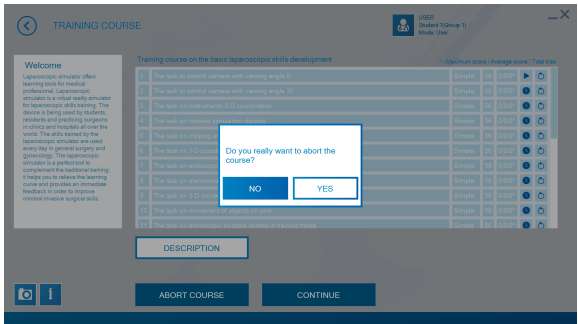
TRAINING COURSE

USER
Student 1(Group 1)
Mode: User

Welcome

Laparoscopic simulator offers learning tools for medical professional. Laparoscopic simulator is a virtual reality simulator for laparoscopic skills training. The device is being used by students, residents and practicing surgeons in clinics and hospitals all over the world. The skills trained by the laparoscopic simulator are used every day in general surgery and gynecology. The laparoscopic simulator is a perfect tool to complement the traditional training. It helps you to relieve the learning curve and provides an immediate feedback in order to improve minimal invasive surgical skills.

Training course on the basic laparoscopic skills development

! - Maximum score / Average score / Total time

| | | | | | |
|---|---|---|---|---|---|
| 1 | The task to control camera with viewing angle 0 | Simple | 56 | 0:00 | |
| 2 | The task to control camera with viewing angle 30 | Simple | 56 | 0:00 | |
| 3 | The task on instruments 3-D coordination | Simple | 56 | 0:00 | |
| 4 | The task on vessels simulation clipping | Simple | 56 | 0:00 | |
| 5 | The task on clipping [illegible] | Simple | 56 | 0:00 | |
| 6 | The task on 3-D coord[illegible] | Simple | 56 | 0:00 | |
| 7 | The task on endoscopic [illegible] | Simple | 56 | 0:00 | |
| 8 | The task on electrocau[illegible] | Simple | 56 | 0:00 | |
| 9 | The task on 3-D move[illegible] | Simple | 56 | 0:00 | |
| 10 | The task on movement of objects on pins | Simple | 56 | 0:00 | |
| 11 | The task on endoscopic objects search in training mode | | | | |

Do you really want to abort the course?

NO

YES

DESCRIPTION

ABORT COURSE

CONTINUE